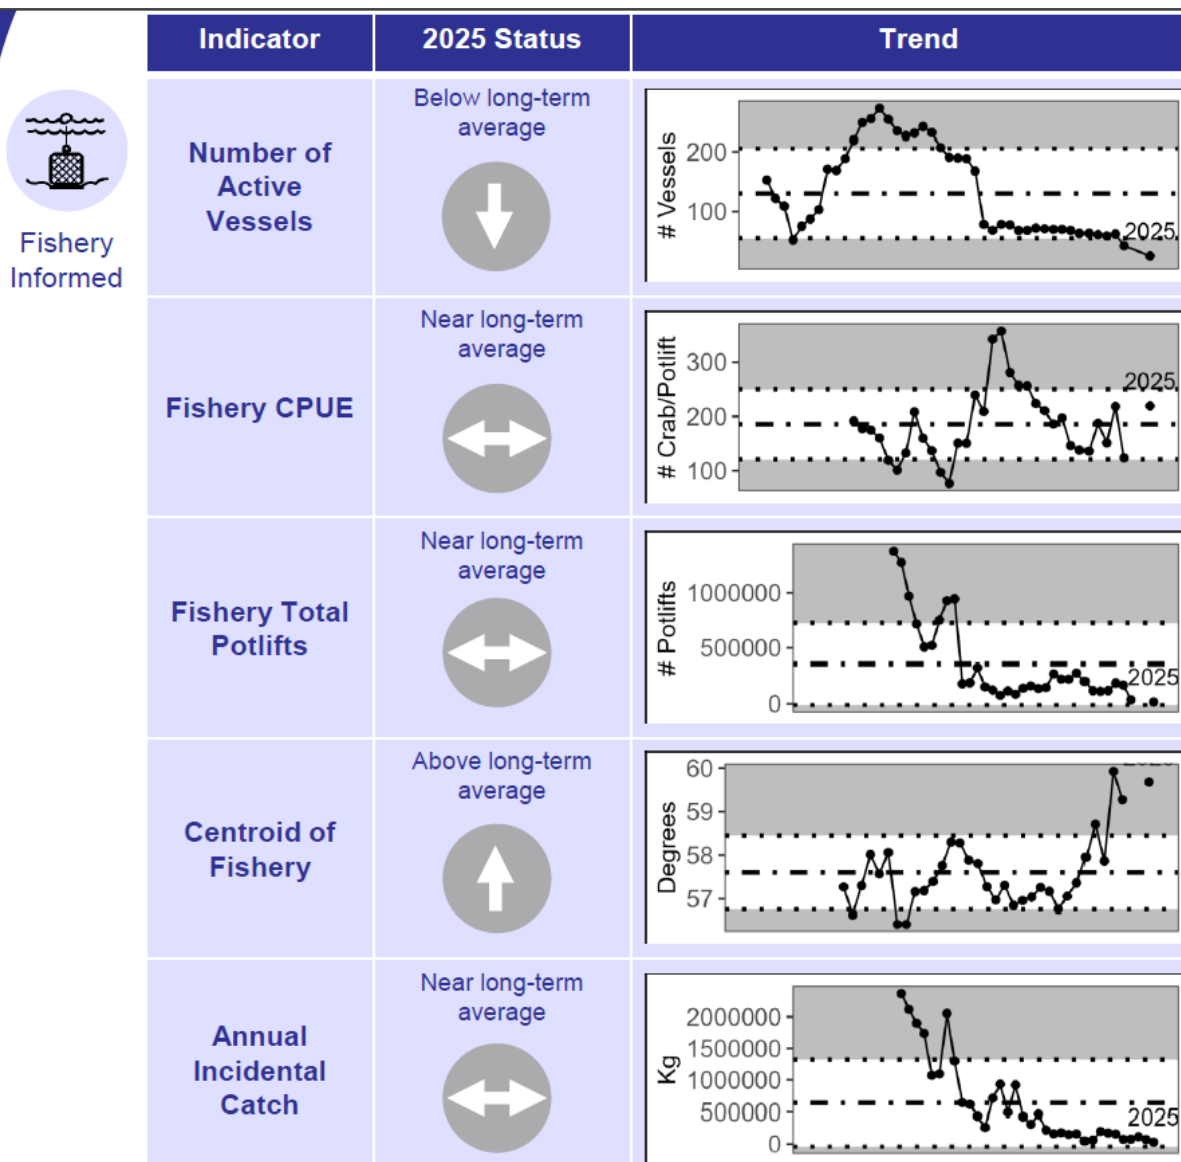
Fishery Informed

| Indicator | 2025 Status | Trend |
|---|---|---|
| Number of Active Vessels | Below long-term average | # Vessels 200 100 2025 |
| Fishery CPUE | Near long-term average | # Crab/Potlift 300 200 100 2025 |
| Fishery Total Potlifts | Near long-term average | # Potlifts 1000000 500000 0 2025 |
| Centroid of Fishery | Above long-term average | Degrees 60 59 58 57 |
| Annual Incidental Catch | Near long-term average | Kg 2000000 1500000 1000000 500000 0 2025 |